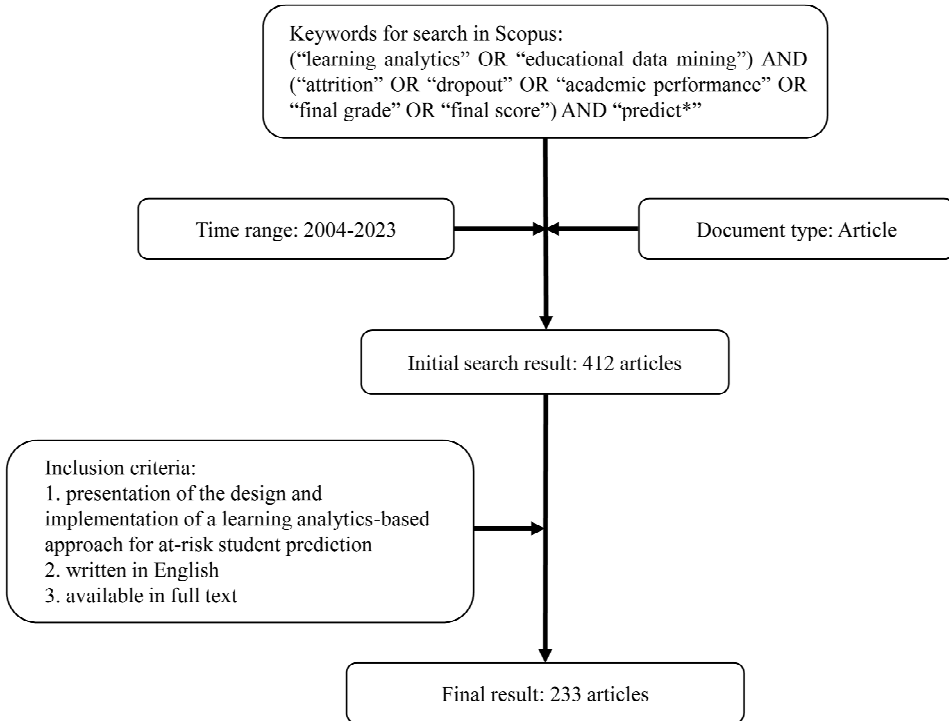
Keywords for search in Scopus:
("learning analytics" OR "educational data mining") AND ("attrition" OR "dropout" OR "academic performance" OR "final grade" OR "final score") AND "predict*"

Time range: 2004-2023

Document type: Article

Initial search result: 412 articles

Inclusion criteria:
1. presentation of the design and implementation of a learning analytics-based approach for at-risk student prediction
2. written in English
3. available in full text

Final result: 233 articles